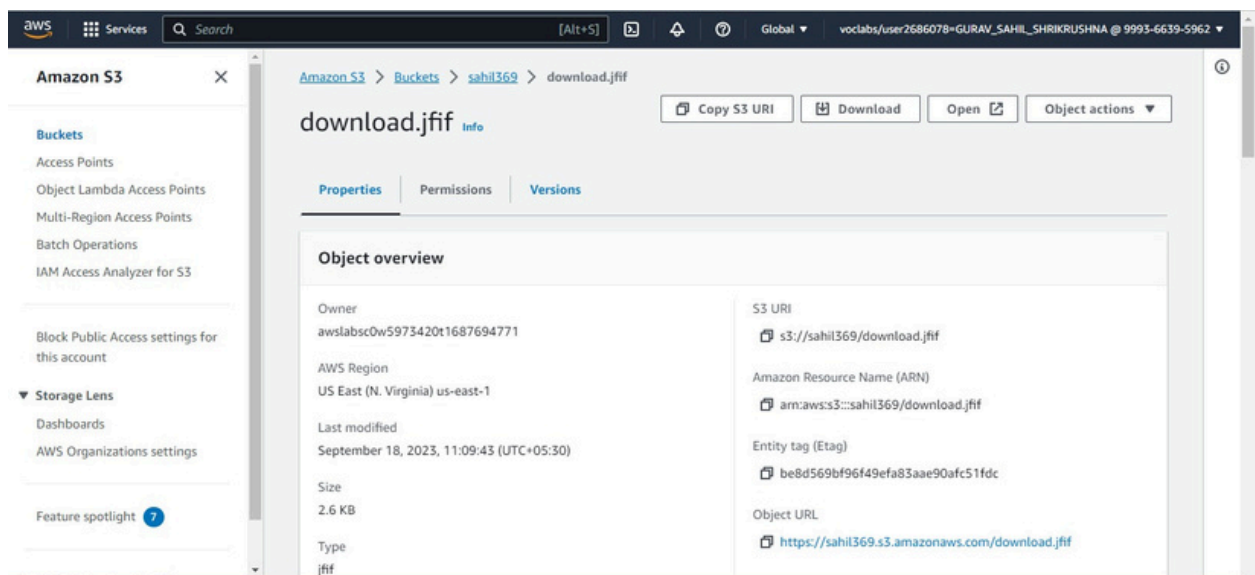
aws Services Search [Alt+S] Global ▼ voclabs/user2686078=GURAV_SAHIL_SHRIKRUSHNA @ 9993-6639-5962 ▼

Amazon S3 ×

Buckets
Access Points
Object Lambda Access Points
Multi-Region Access Points
Batch Operations
IAM Access Analyzer for S3

Block Public Access settings for this account

▼ Storage Lens
Dashboards
AWS Organizations settings

Feature spotlight 7

Amazon S3 > Buckets > sahil369 > download.jfif

download.jfif Info

Copy S3 URI Download Open Object actions ▼

Properties Permissions Versions

Object overview

Owner
awslabsc0w5973420t1687694771

AWS Region
US East (N. Virginia) us-east-1

Last modified
September 18, 2023, 11:09:43 (UTC+05:30)

Size
2.6 KB

Type
jfif

S3 URI
s3://sahil369/download.jfif

Amazon Resource Name (ARN)
arn:aws:s3:::sahil369/download.jfif

Entity tag (Etag)
be8d569bf96f49efa83aae90afc51fdc

Object URL
https://sahil369.s3.amazonaws.com/download.jfif